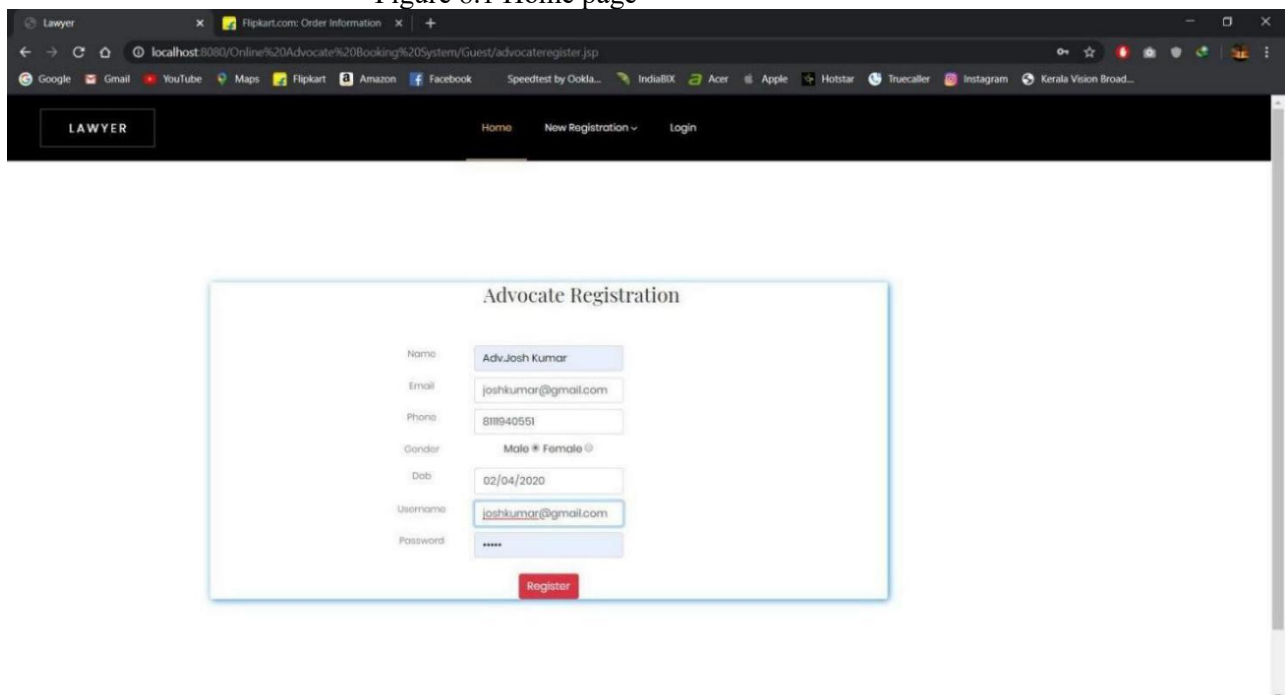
Figure 8.1 Home page

Lawyer
Flipkart.com: Order Information
localhost:8080/Online%20Advocate%20Booking%20System/Guest/advocateregister.jsp
Google Gmail YouTube Maps Flipkart Amazon Facebook Speedtest by Ookla... IndiaBIX Acer Apple Hotstar Truecaller Instagram Kerala Vision Broad...

LAWYER
Home New Registration Login

Advocate Registration

Name Adv.Josh Kumar
Email joshkumar@gmail.com
Phone 8111940551
Gender Male Female
Dob 02/04/2020
Username joshkumar@gmail.com
Password •••••
Register